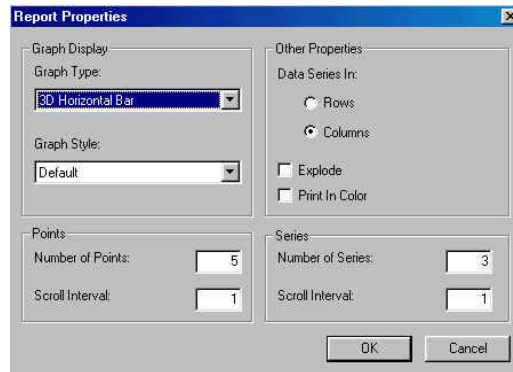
Report Properties

Graph Display
Graph Type:
3D Horizontal Bar

Graph Style:
Default

Other Properties
Data Series In:
Rows
Columns

Explode
Print In Color

Points
Number of Points: 5
Scroll Interval: 1

Series
Number of Series: 3
Scroll Interval: 1

OK
Cancel